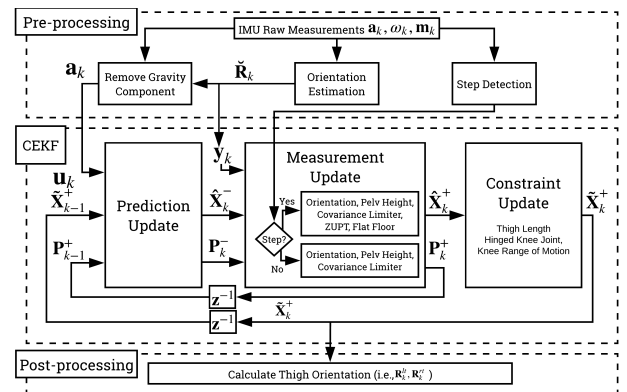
Pre-processing

IMU Raw Measurements $\mathbf{a}_k, \omega_k, \mathbf{m}_k$

$\mathbf{a}_k$

Remove Gravity Component

$\breve{\mathbf{R}}_k$

Orientation Estimation

Step Detection

CEKF

$\mathbf{u}_k$

$\tilde{\mathbf{x}}^+_{k-1}$

$\mathbf{P}^+_{k-1}$

Prediction Update

$\hat{\mathbf{x}}^-_k$

$\mathbf{P}^-_k$

$\mathbf{y}_k$

Measurement Update

Step?

Yes

No

Orientation, Pelv Height, Covariance Limiter, ZUPT, Flat Floor

Orientation, Pelv Height, Covariance Limiter

$\hat{\mathbf{x}}^+_k$

$\mathbf{P}^+_k$

Constraint Update

Thigh Length Hinged Knee Joint, Knee Range of Motion

$\tilde{\mathbf{x}}^+_k$

$\mathbf{z}^{-1}$

$\mathbf{z}^{-1}$

$\tilde{\mathbf{x}}^+_k$

Post-processing

Calculate Thigh Orientation (i.e.,$\mathbf{R}^b_k, \mathbf{R}^n_k$ )